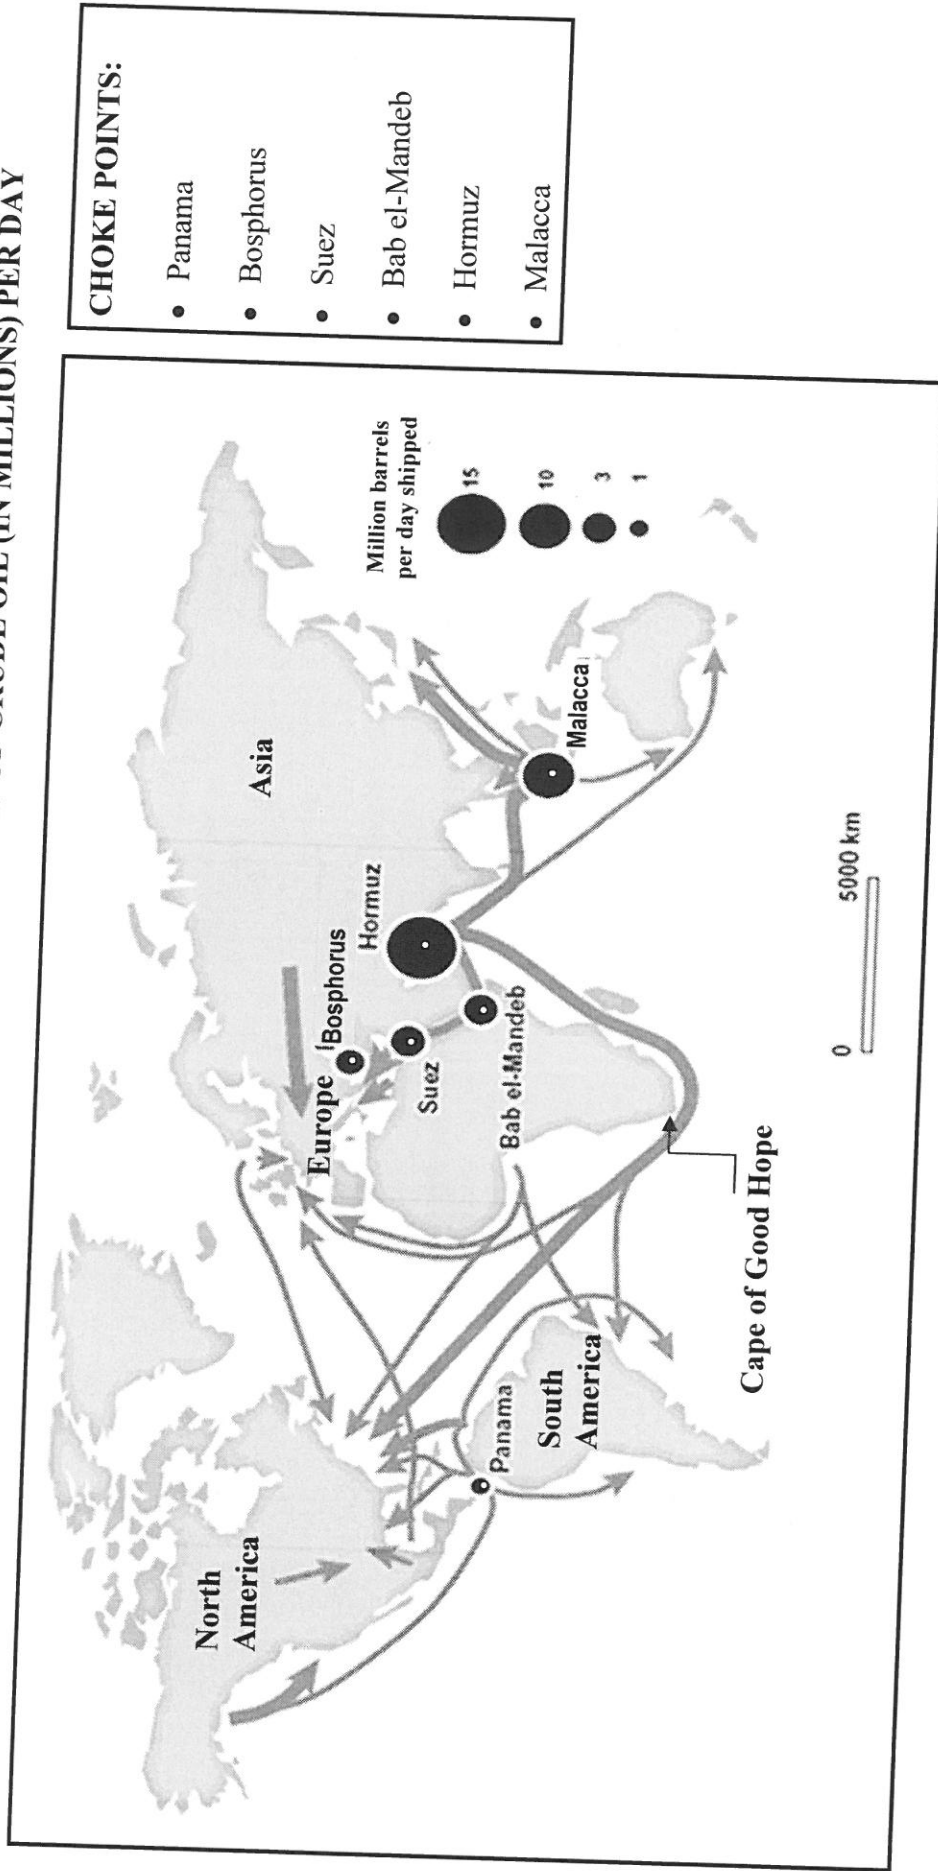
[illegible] CRUDE OIL (IN MILLIONS) PER DAY

CHOKE POINTS:
- Panama
- Bosphorus
- Suez
- Bab el-Mandeb
- Hormuz
- Malacca

North America

South America

Panama

Cape of Good Hope

Europe

Bosphorus

Suez

Bab el-Mandeb

Hormuz

Asia

Malacca

0

5000 km

Million barrels per day shipped

15

10

3

1